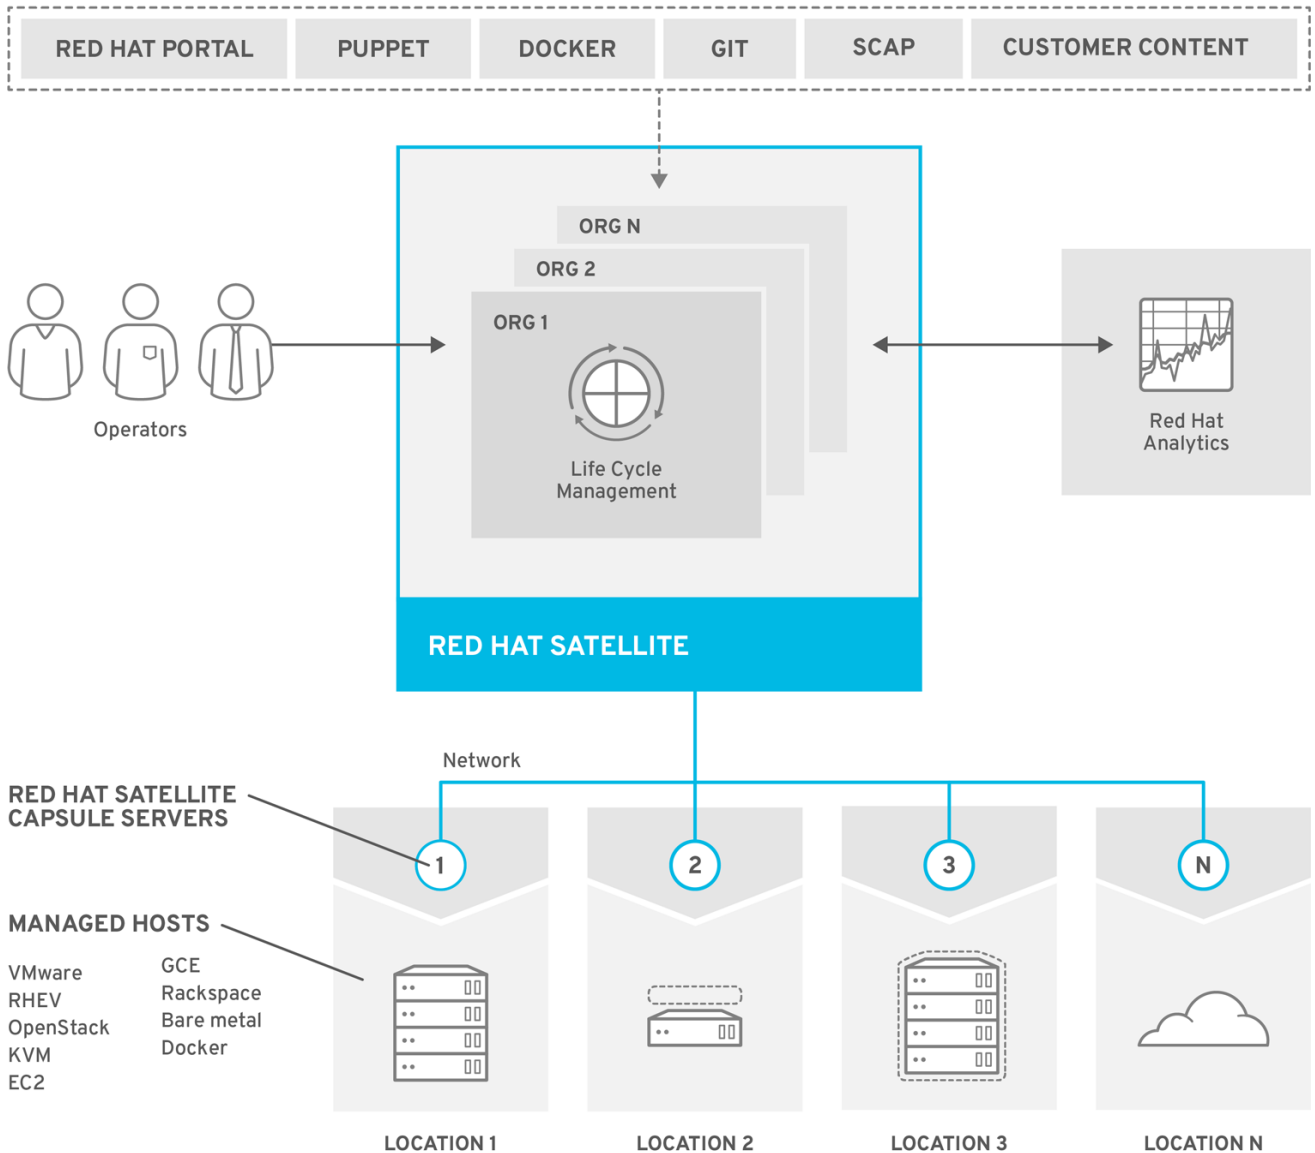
RED HAT PORTAL

PUPPET

DOCKER

GIT

SCAP

CUSTOMER CONTENT

ORG N

ORG 2

ORG 1

Life Cycle Management

Operators

Red Hat Analytics

RED HAT SATELLITE

Network

RED HAT SATELLITE CAPSULE SERVERS

1

2

3

N

MANAGED HOSTS

VMware
RHEV
OpenStack
KVM
EC2

GCE
Rackspace
Bare metal
Docker

LOCATION 1

LOCATION 2

LOCATION 3

LOCATION N